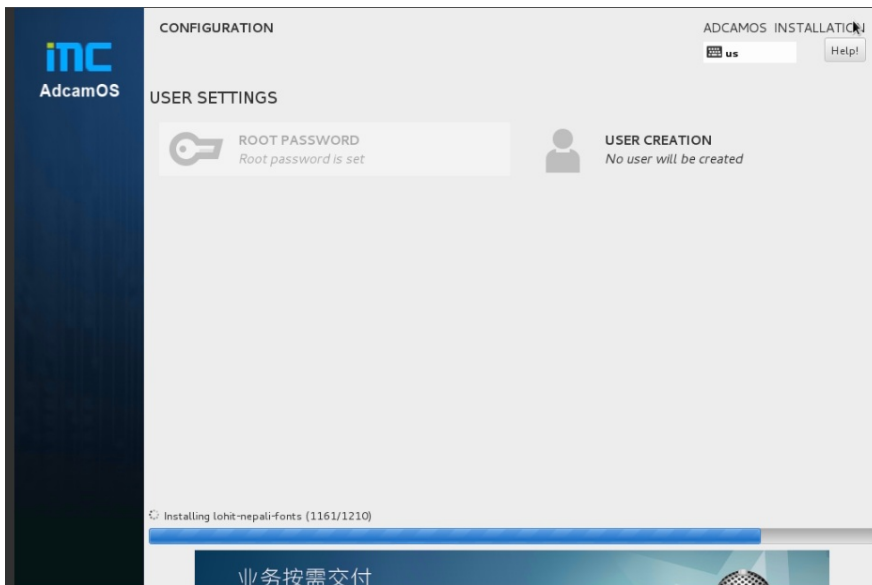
iMC
AdcamOS

CONFIGURATION

ADCAMOS INSTALLATION
us
Help!

USER SETTINGS

ROOT PASSWORD
Root password is set

USER CREATION
No user will be created

Installing lohit-nepali-fonts (1161/1210)

业务按需交付